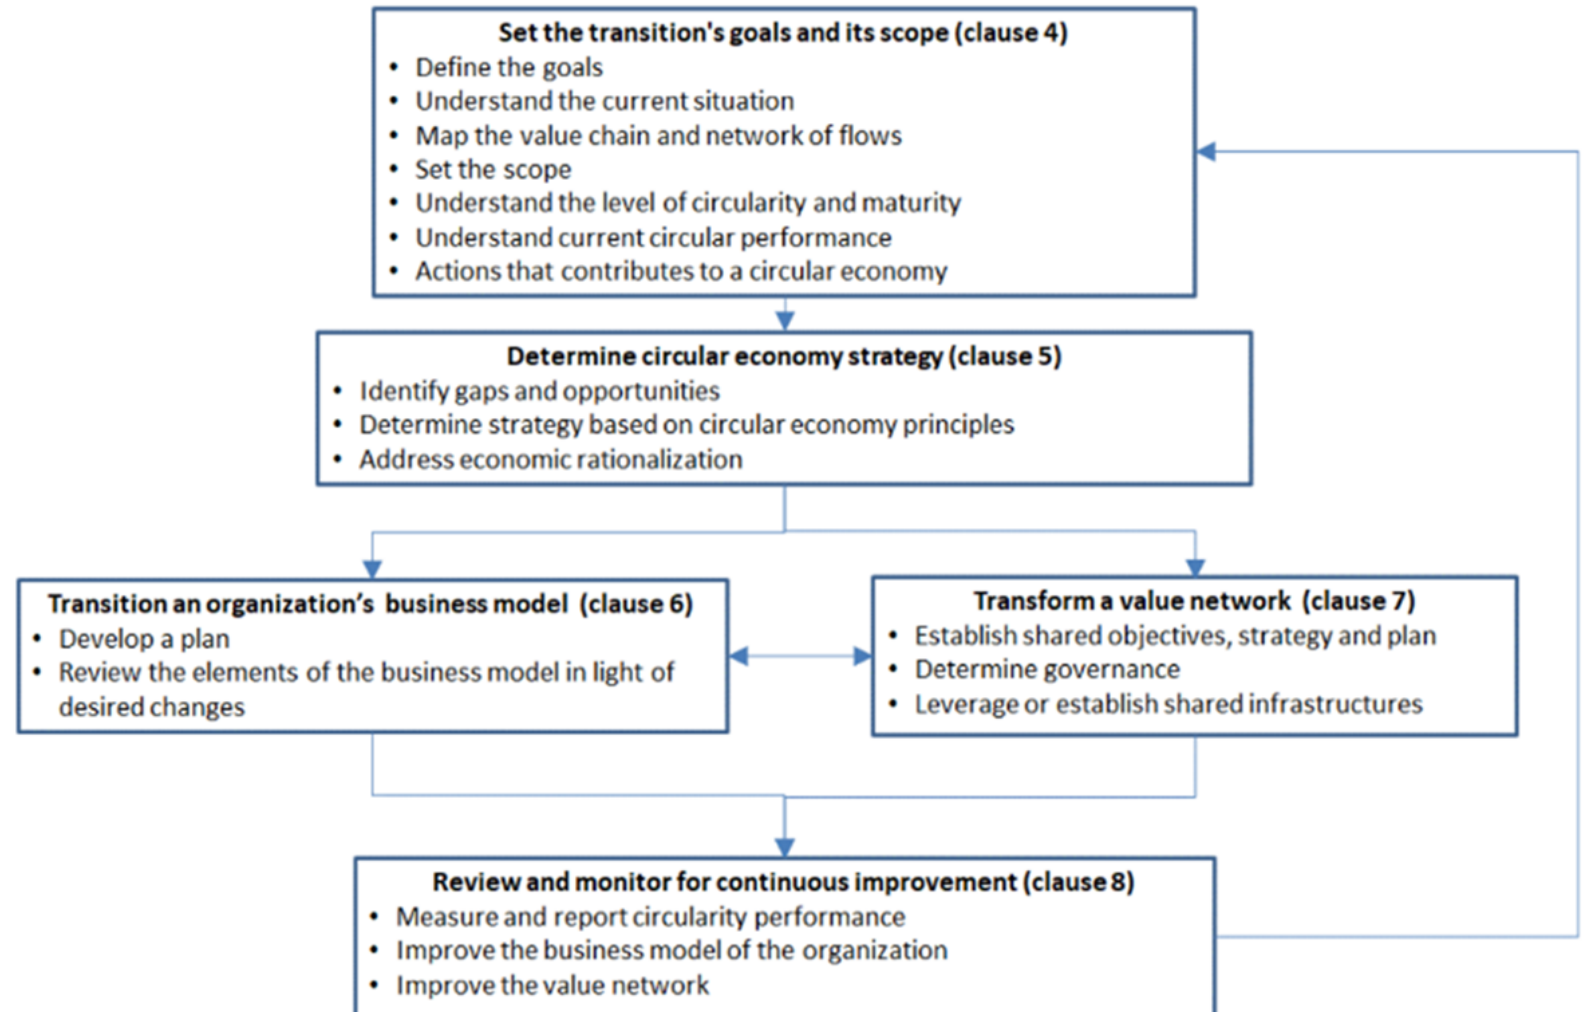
**Set the transition's goals and its scope (clause 4)**
- Define the goals
- Understand the current situation
- Map the value chain and network of flows
- Set the scope
- Understand the level of circularity and maturity
- Understand current circular performance
- Actions that contributes to a circular economy

**Determine circular economy strategy (clause 5)**
- Identify gaps and opportunities
- Determine strategy based on circular economy principles
- Address economic rationalization

**Transition an organization's business model (clause 6)**
- Develop a plan
- Review the elements of the business model in light of desired changes

**Transform a value network (clause 7)**
- Establish shared objectives, strategy and plan
- Determine governance
- Leverage or establish shared infrastructures

**Review and monitor for continuous improvement (clause 8)**
- Measure and report circularity performance
- Improve the business model of the organization
- Improve the value network